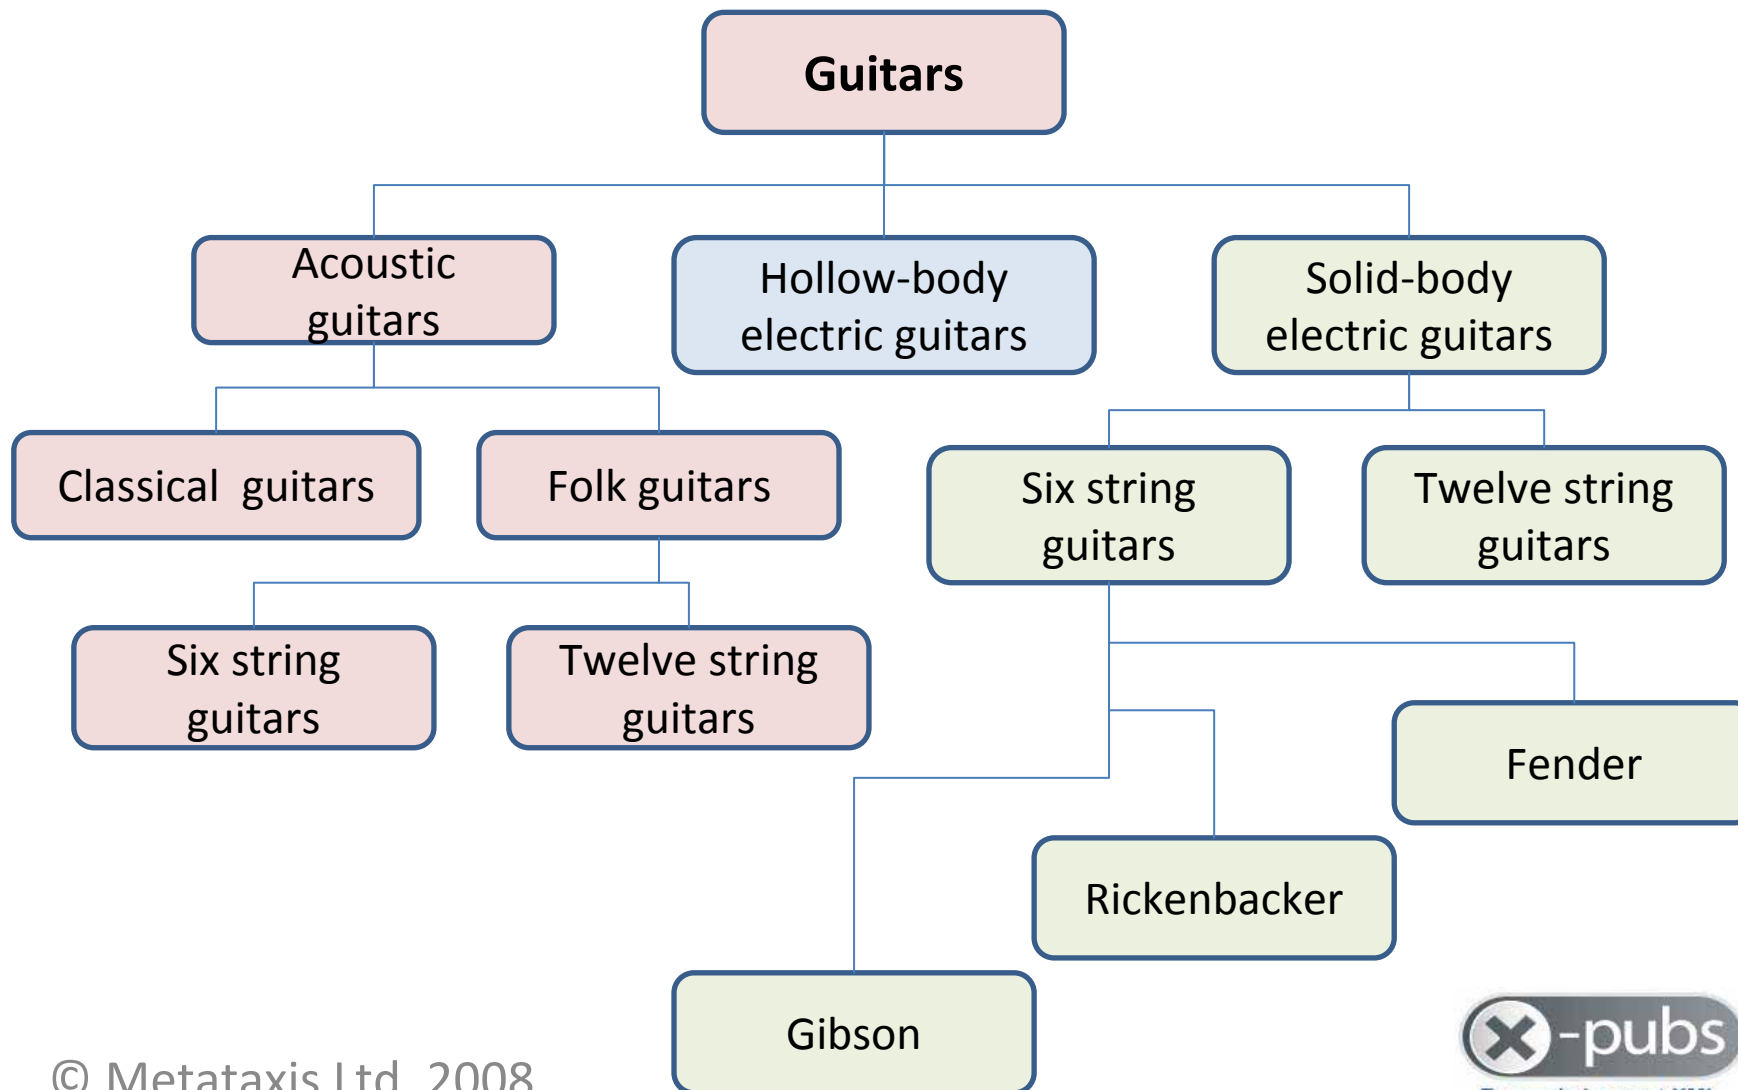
Guitars

Acoustic guitars

Hollow-body electric guitars

Solid-body electric guitars

Classical guitars

Folk guitars

Six string guitars

Twelve string guitars

Six string guitars

Twelve string guitars

Fender

Rickenbacker

Gibson

© Metataxis Ltd 2008

x-pubs